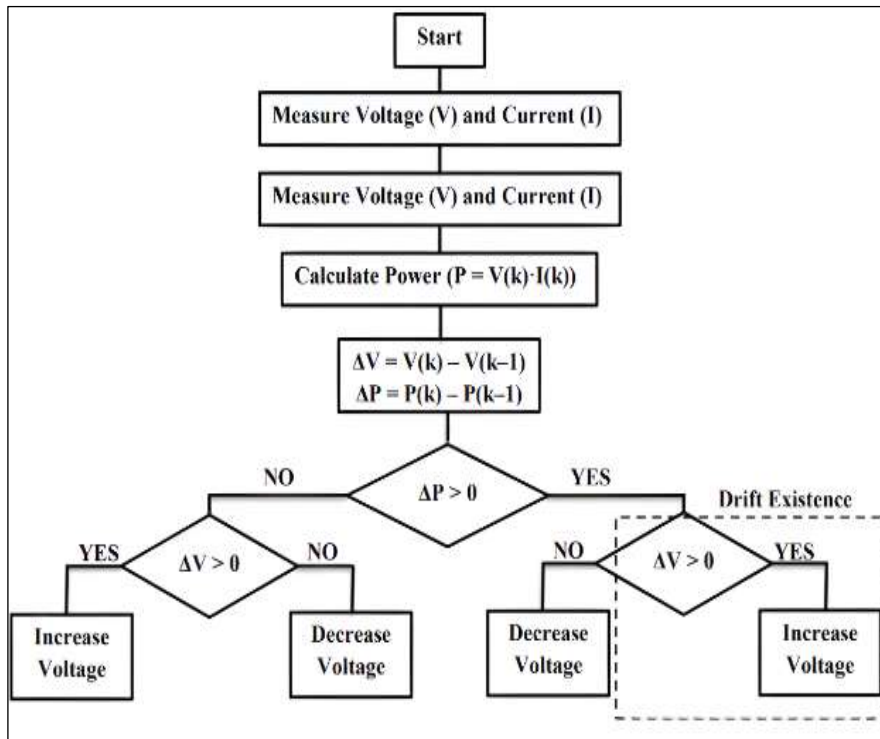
Start

Measure Voltage (V) and Current (I)

Measure Voltage (V) and Current (I)

Calculate Power (P = V(k)·I(k))

$\Delta V = V(k) - V(k-1)$
$\Delta P = P(k) - P(k-1)$

NO

$\Delta P > 0$

YES

Drift Existence

YES

$\Delta V > 0$

NO

NO

$\Delta V > 0$

YES

Increase Voltage

Decrease Voltage

Decrease Voltage

Increase Voltage